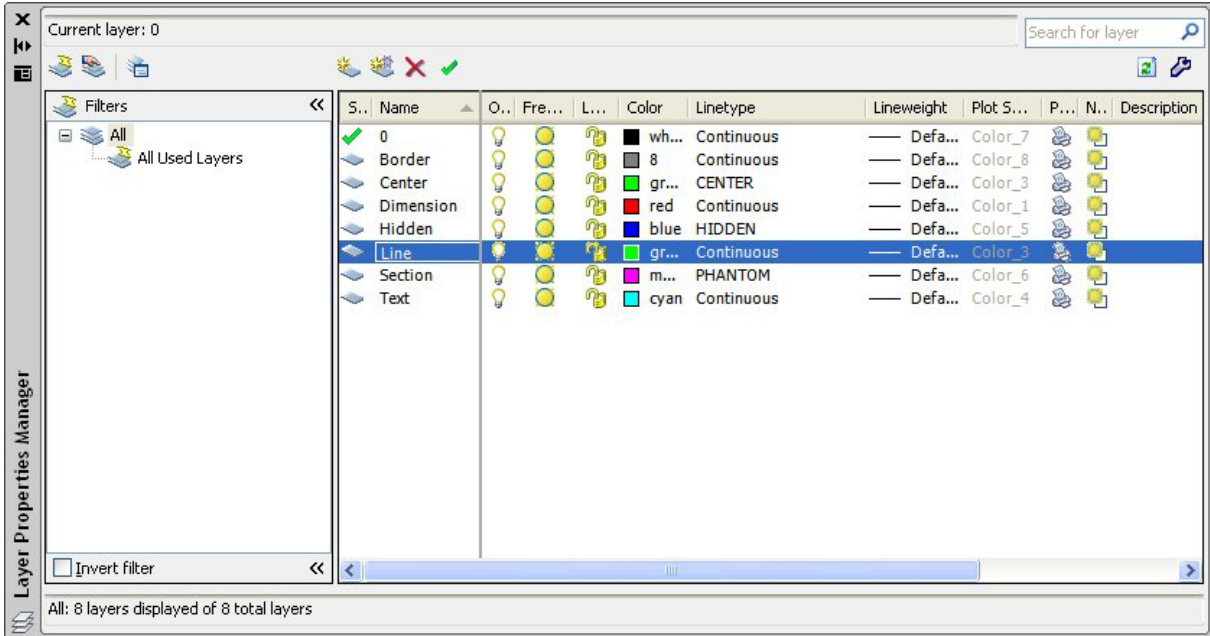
Layer Properties Manager

Current layer: 0

Search for layer

Filters «

All

All Used Layers

Invert filter «

| S.. | Name | O.. | Fre... | L... | Color | Linetype | Lineweight | Plot S... | P... | N.. | Description |
|---|---|---|---|---|---|---|---|---|---|---|---|
| | 0 | | | | wh... | Continuous | —— Defa... | Color_7 | | | |
| | Border | | | | 8 | Continuous | —— Defa... | Color_8 | | | |
| | Center | | | | gr... | CENTER | —— Defa... | Color_3 | | | |
| | Dimension | | | | red | Continuous | —— Defa... | Color_1 | | | |
| | Hidden | | | | blue | HIDDEN | —— Defa... | Color_5 | | | |
| | Line | | | | gr... | Continuous | —— Defa... | Color_3 | | | |
| | Section | | | | m... | PHANTOM | —— Defa... | Color_6 | | | |
| | Text | | | | cyan | Continuous | —— Defa... | Color_4 | | | |

All: 8 layers displayed of 8 total layers